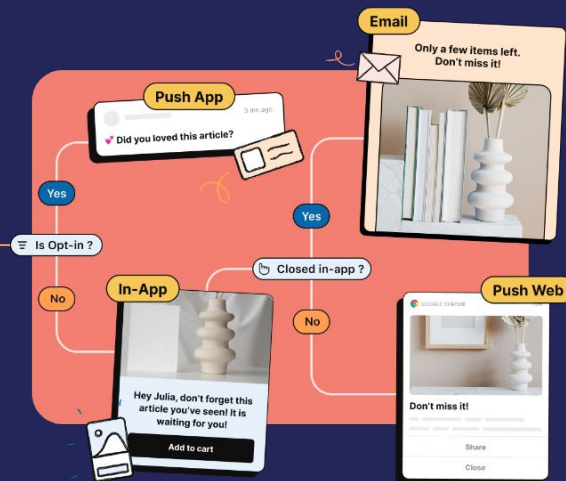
Email

Only a few items left. Don't miss it!

Push App

3 min ago

💕 Did you loved this article?

Yes

Is Opt-in ?

No

Yes

Closed in-app ?

No

In-App

Hey Julia, don't forget this article you've seen! It is waiting for you!

Add to cart

Push Web

GOOGLE CHROME

Don't miss it!

Share

Close